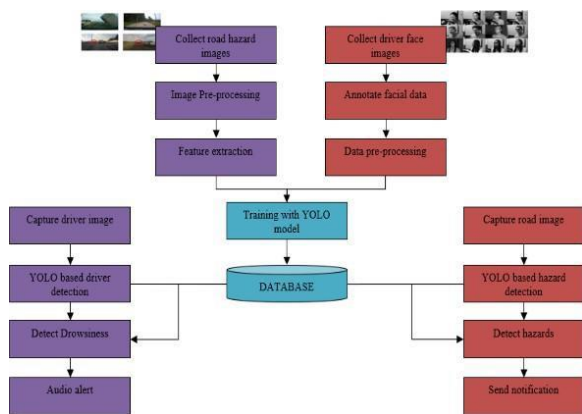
Collect road hazard images

Image Pre-processing

Feature extraction

Collect driver face images

Annotate facial data

Data pre-processing

Training with YOLO model

Capture driver image

YOLO based driver detection

Detect Drowsiness

Audio alert

DATABASE

Capture road image

YOLO based hazard detection

Detect hazards

Send notification